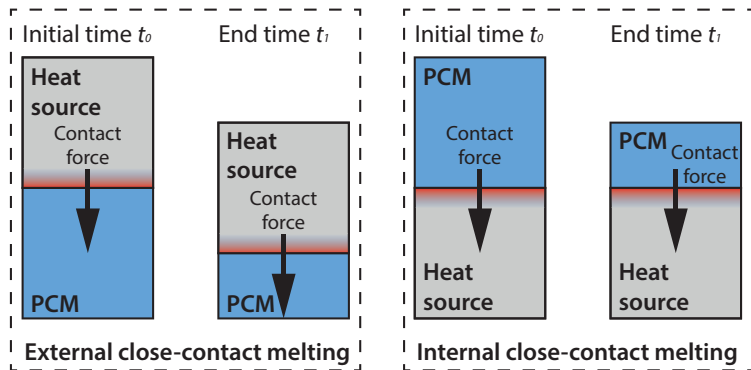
Initial time $t_0$

End time $t_1$

Heat source

Contact force

PCM

Heat source

Contact force

PCM

External close-contact melting

Initial time $t_0$

End time $t_1$

PCM

Contact force

Heat source

PCM

Contact force

Heat source

Internal close-contact melting